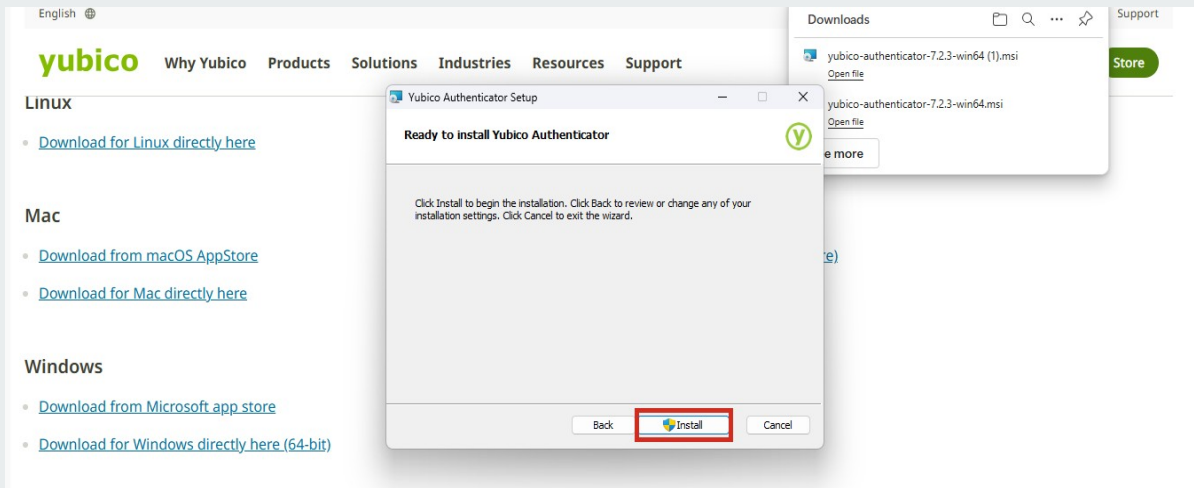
English

Support

yubico Why Yubico Products Solutions Industries Resources Support

Store

Linux

Download for Linux directly here

Mac

Download from macOS AppStore

Download for Mac directly here

Windows

Download from Microsoft app store

Download for Windows directly here (64-bit)

Downloads

yubico-authenticator-7.2.3-win64 (1).msi

Open file

yubico-authenticator-7.2.3-win64.msi

Open file

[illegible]e more

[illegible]e)

Yubico Authenticator Setup

Ready to install Yubico Authenticator

Click Install to begin the installation. Click Back to review or change any of your installation settings. Click Cancel to exit the wizard.

Back

Install

Cancel